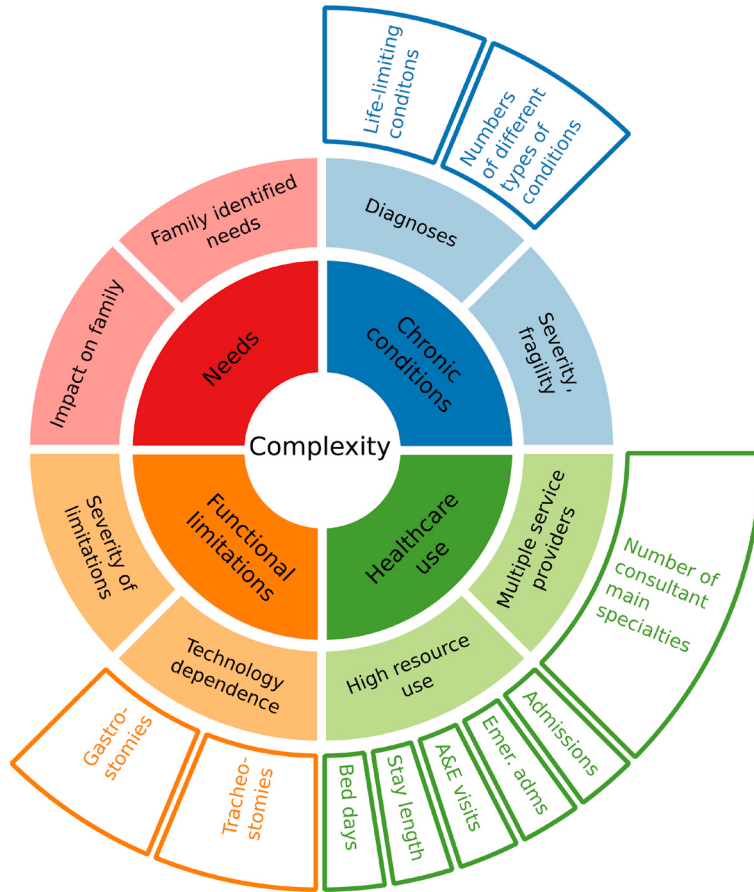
Life-limiting conditons

Numbers of different types of conditions

Family identified needs

Diagnoses

Impact on family

Needs

Chronic conditions

Severity, fragility

Complexity

Severity of limitations

Functional limitations

Healthcare use

Multiple service providers

Number of consultant main specialties

Technology dependence

High resource use

Admissions

Emer. adms

A&E visits

Stay length

Bed days

Gastrostomies

Tracheostomies